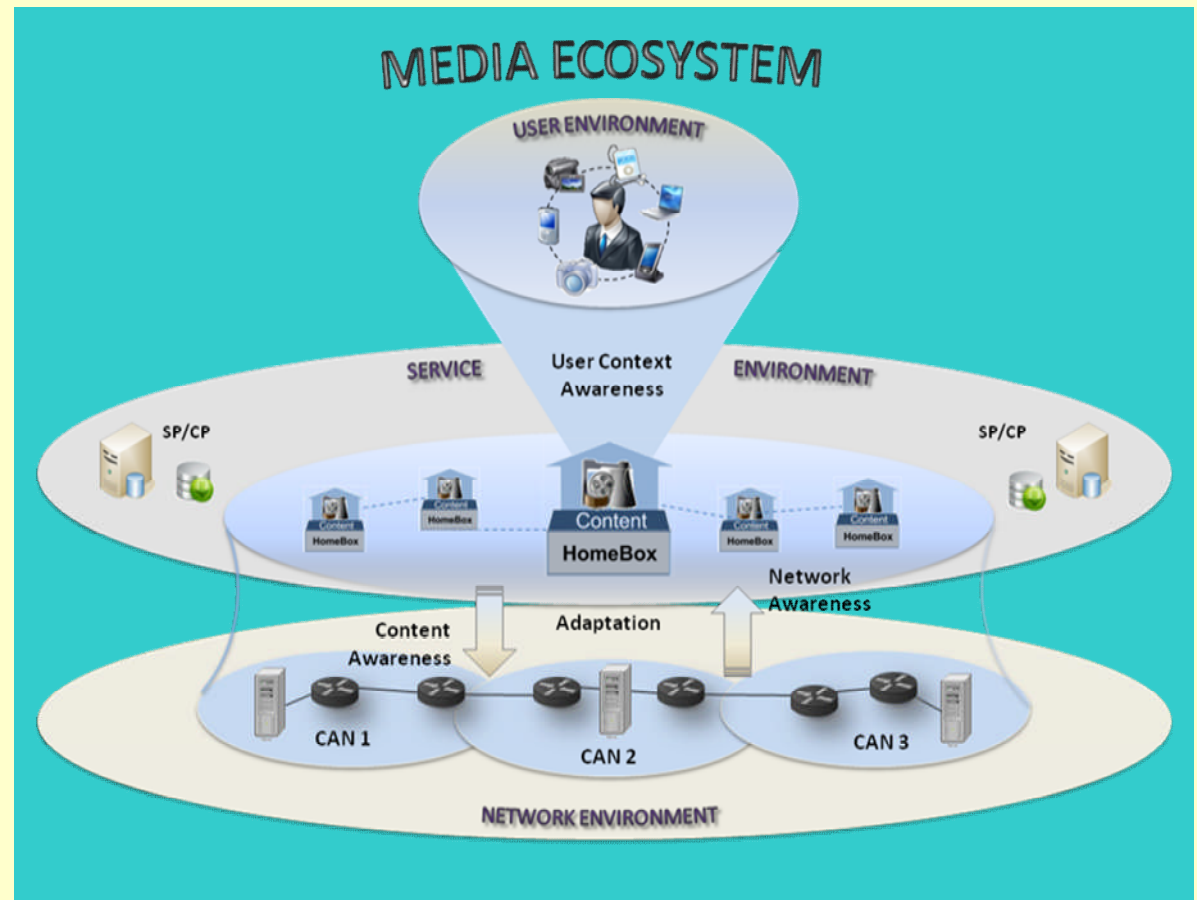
MEDIA ECOSYSTEM

USER ENVIRONMENT

SERVICE

User Context Awareness

ENVIRONMENT

SP/CP

SP/CP

Content HomeBox

Content HomeBox

Content

HomeBox

Content HomeBox

Content HomeBox

Network Awareness

Content Awareness

Adaptation

CAN 1

CAN 2

CAN 3

NETWORK ENVIRONMENT